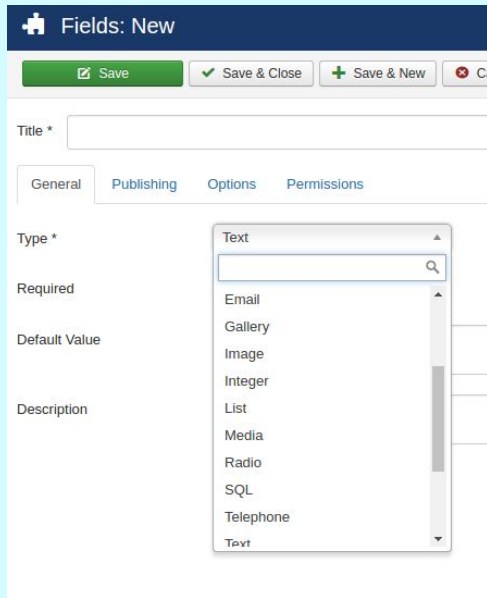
Fields: New

Save
Save & Close
Save & New
C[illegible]

Title *

General
Publishing
Options
Permissions

Type *
Text

Required

Default Value

Description

Email
Gallery
Image
Integer
List
Media
Radio
SQL
Telephone
Text